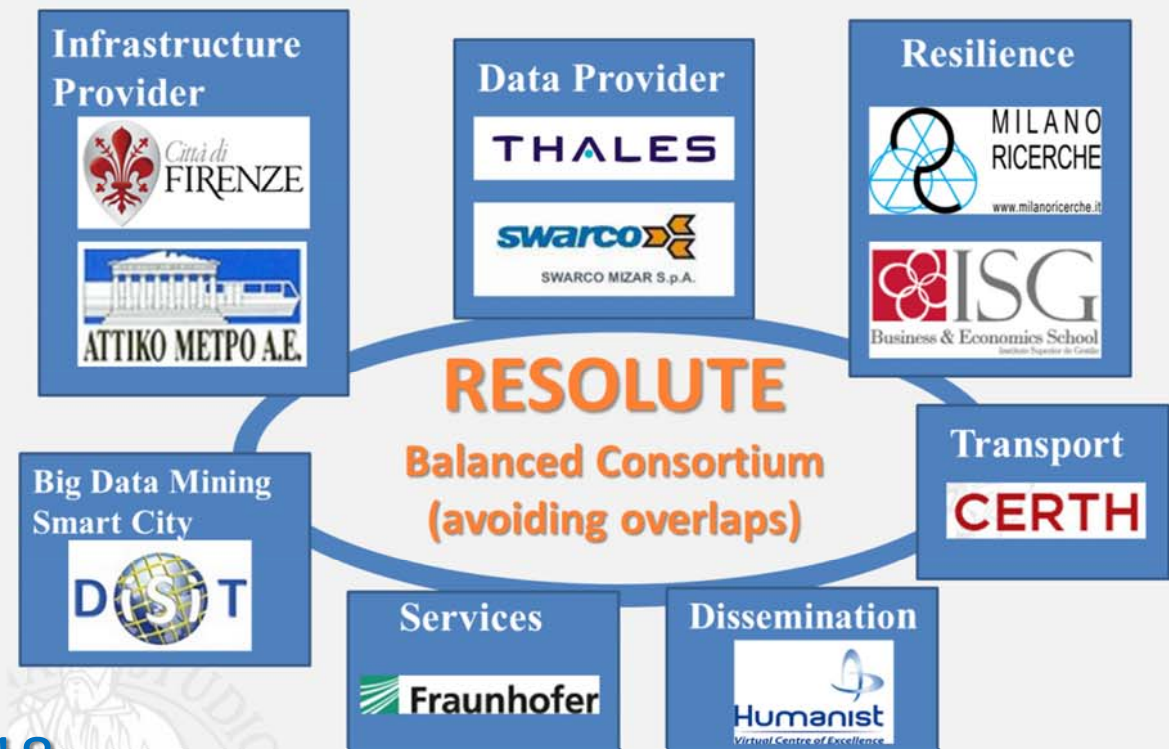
Infrastructure Provider

Città di FIRENZE

ATTIKO METPO A.E.

Data Provider

THALES

swarco

SWARCO MIZAR S.p.A.

Resilience

MILANO RICERCHE

www.milanoricerche.it

ISG

Business & Economics School

Instituto Superior de Gestão

RESOLUTE

Balanced Consortium (avoiding overlaps)

Transport

CERTH

Big Data Mining Smart City

DSIT

Services

Fraunhofer

Dissemination

Humanist

Virtual Centre of Excellence